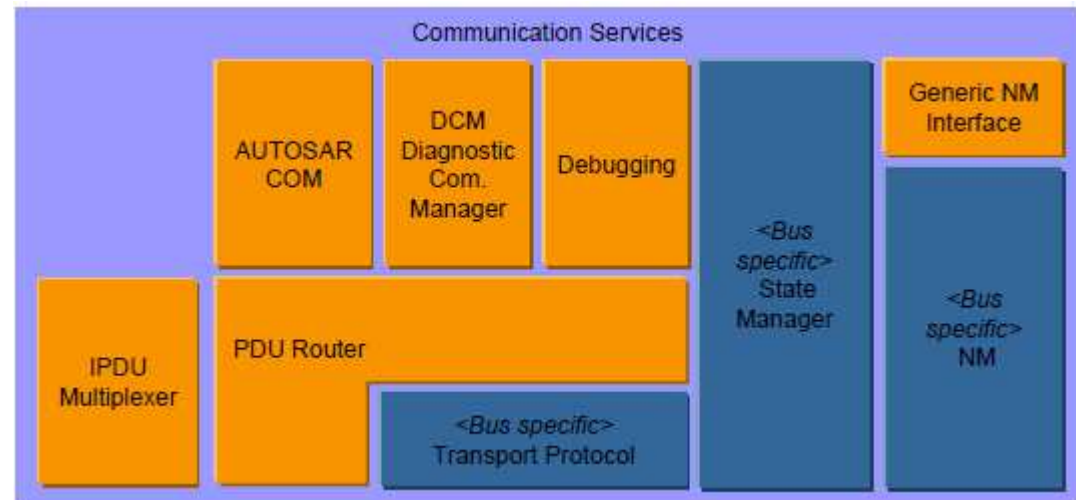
Communication Services

AUTOSAR COM

DCM Diagnostic Com. Manager

Debugging

<Bus specific> State Manager

Generic NM Interface

<Bus specific> NM

IPDU Multiplexer

PDU Router

<Bus specific> Transport Protocol